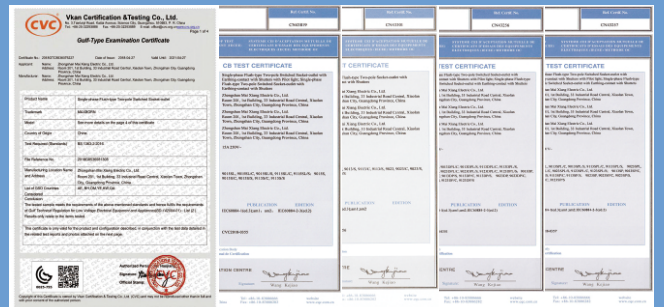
CVC Vkan Certification &Testing Co., Ltd.

Gulf-Type Examination Certificate

Page 1 of 4

Product Name

Trademark

Country of Origin

Test Requirement (Standards)

File Reference No.

Manufacturing Location Name and Address

Zhongshan Mai Xiang Electric Co., Ltd.

China

Signature

Official Stamp

CB TEST CERTIFICATE

CB TEST CERTIFICATE

CB TEST CERTIFICATE

CB TEST CERTIFICATE

Zhongshan Mai Xiang Electric Co., Ltd

PUBLICATION EDITION

PUBLICATION EDITION

PUBLICATION EDITION

PUBLICATION EDITION

Wang Xuyue

Wang Xuyue